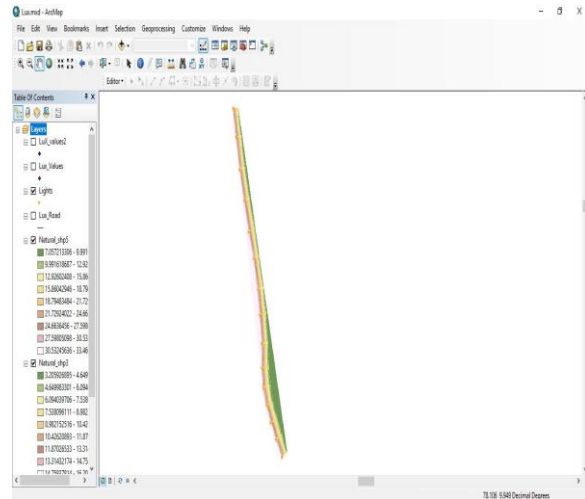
Lux.mxd - ArcMap

File Edit View Bookmarks Insert Selection Geoprocessing Customize Windows Help

Editor▾

Table Of Contents

Layers

LuX_values2

Lux_Values

Lights

Lux_Road

Natural_shp5

7.057213309 - 9.091

9.091618687 - 12.92

12.92602400 - 15.86

15.86042946 - 18.79

18.79483494 - 21.72

21.72924022 - 24.66

24.6636456 - 27.598

27.59805098 - 30.53

30.53245636 - 33.46

Natural_shp1

3.205926895 - 4.649

4.649983301 - 6.094

6.094039706 - 7.538

7.538096111 - 8.982

8.982152516 - 10.42

10.42620893 - 11.87

11.87026533 - 13.31

13.31432174 - 14.75

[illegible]

78.106 9.949 Decimal Degrees